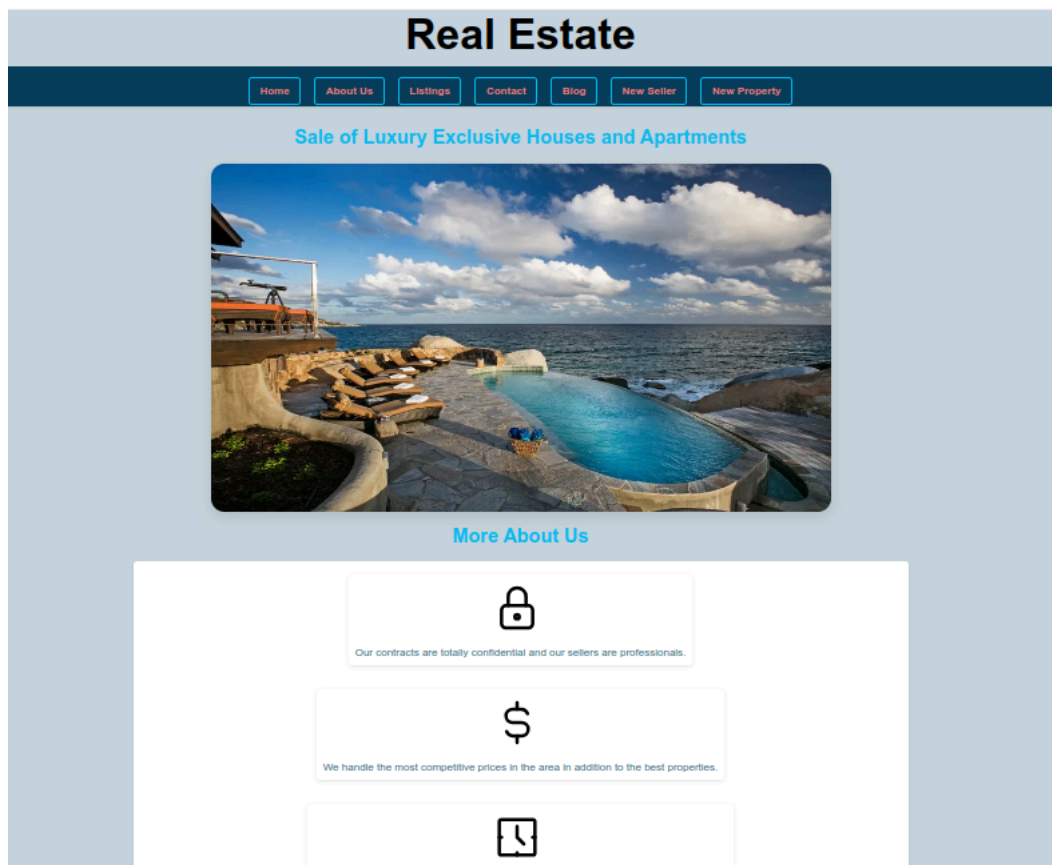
Real Estate

Home About Us Listings Contact Blog New Seller New Property

Sale of Luxury Exclusive Houses and Apartments

More About Us

Our contracts are totally confidential and our sellers are professionals.

$

We handle the most competitive prices in the area in addition to the best properties.